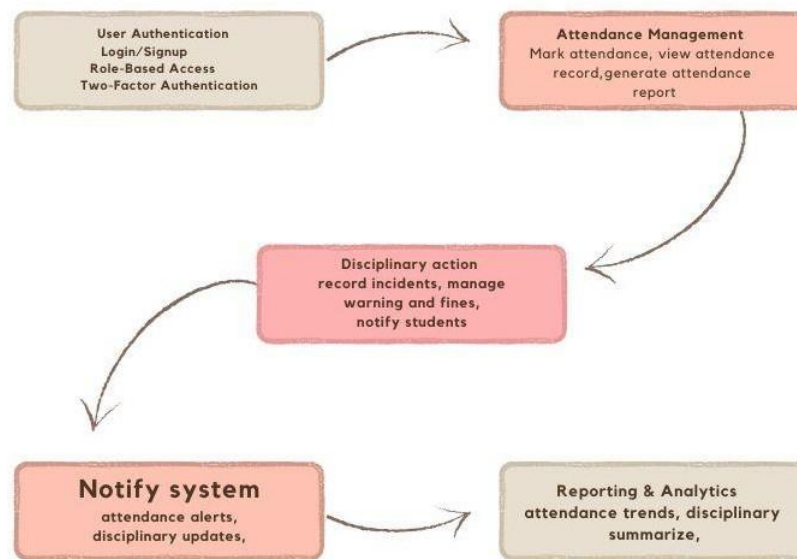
User Authentication
Login/Signup
Role-Based Access
Two-Factor Authentication

Attendance Management
Mark attendance, view attendance record,generate attendance report

Disciplinary action
record incidents, manage warning and fines, notify students

Notify system
attendance alerts, disciplinary updates,

Reporting & Analytics
attendance trends, disciplinary summarize,